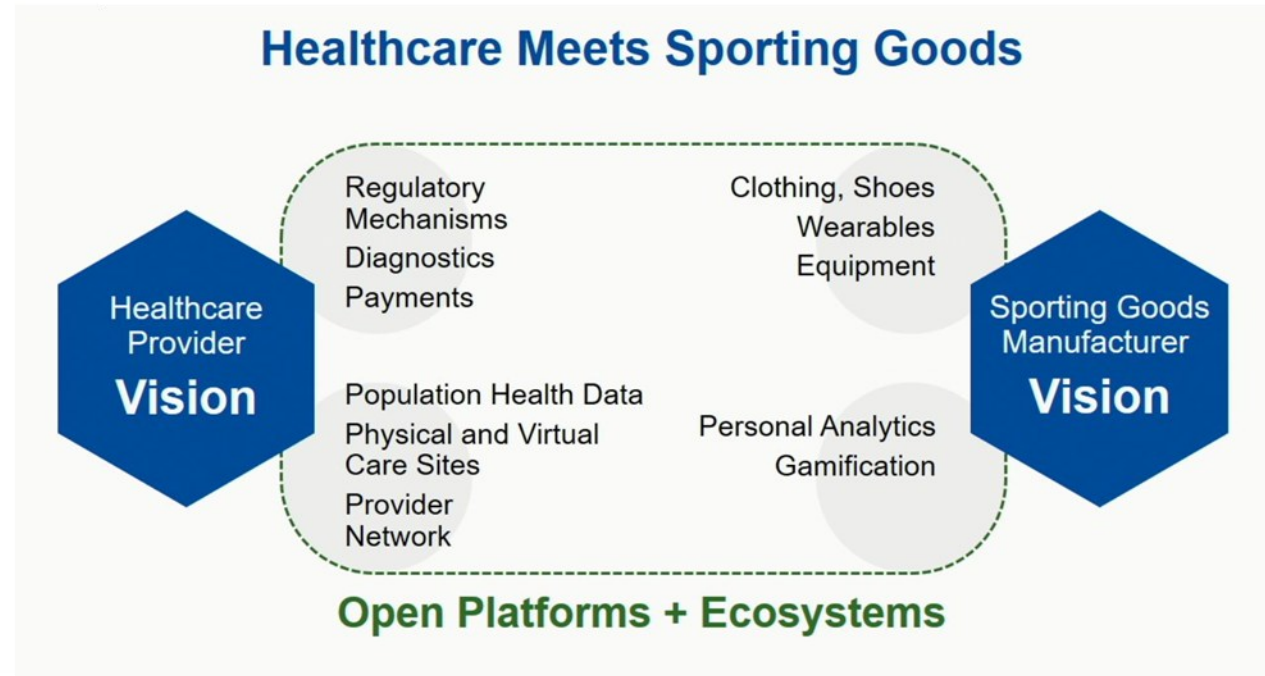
Healthcare Meets Sporting Goods

Healthcare Provider
Vision

Regulatory Mechanisms
Diagnostics
Payments

Population Health Data
Physical and Virtual Care Sites
Provider Network

Clothing, Shoes
Wearables
Equipment

Personal Analytics
Gamification

Sporting Goods Manufacturer
Vision

Open Platforms + Ecosystems